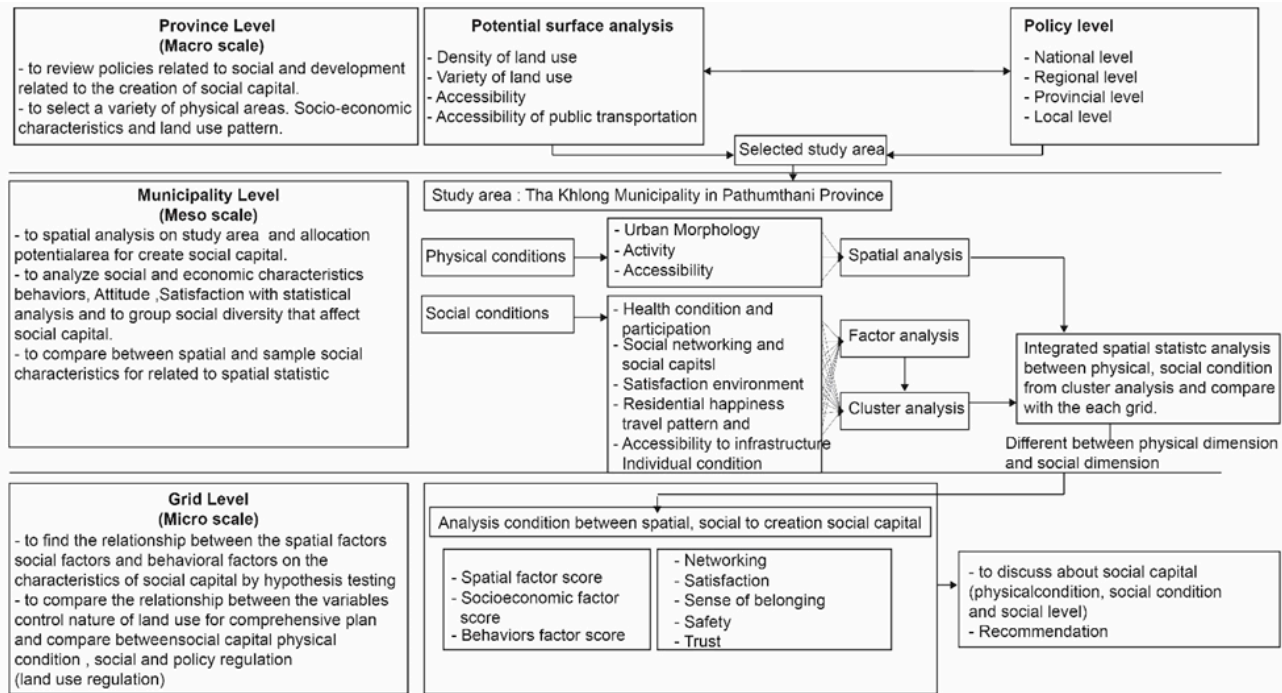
Province Level
(Macro scale)
- to review policies related to social and development related to the creation of social capital.
- to select a variety of physical areas. Socio-economic characteristics and land use pattern.

Potential surface analysis
- Density of land use
- Variety of land use
- Accessibility
- Accessibility of public transportation

Policy level
- National level
- Regional level
- Provincial level
- Local level

Selected study area

Municipality Level
(Meso scale)
- to spatial analysis on study area and allocation potentialarea for create social capital.
- to analyze social and economic characteristics behaviors, Attitude ,Satisfaction with statistical analysis and to group social diversity that affect social capital.
- to compare between spatial and sample social characteristics for related to spatial statistic

Study area : Tha Khlong Municipality in Pathumthani Province

Physical conditions

- Urban Morphology
- Activity
- Accessibility

Spatial analysis

Social conditions

- Health condition and participation
- Social networking and social capitsl
- Satisfaction environment
- Residential happiness travel pattern and
- Accessibility to infrastructure Individual condition

Factor analysis

Cluster analysis

Integrated spatial statistc analysis between physical, social condition from cluster analysis and compare with the each grid.

Different between physical dimension and social dimension

Grid Level
(Micro scale)
- to find the relationship between the spatial factors social factors and behavioral factors on the characteristics of social capital by hypothesis testing
- to compare the relationship between the variables control nature of land use for comprehensive plan and compare betweensocial capital physical condition , social and policy regulation (land use regulation)

Analysis condition between spatial, social to creation social capital

- Spatial factor score
- Socioeconomic factor score
- Behaviors factor score

- Networking
- Satisfaction
- Sense of belonging
- Safety
- Trust

- to discuss about social capital (physicalcondition, social condition and social level)
- Recommendation